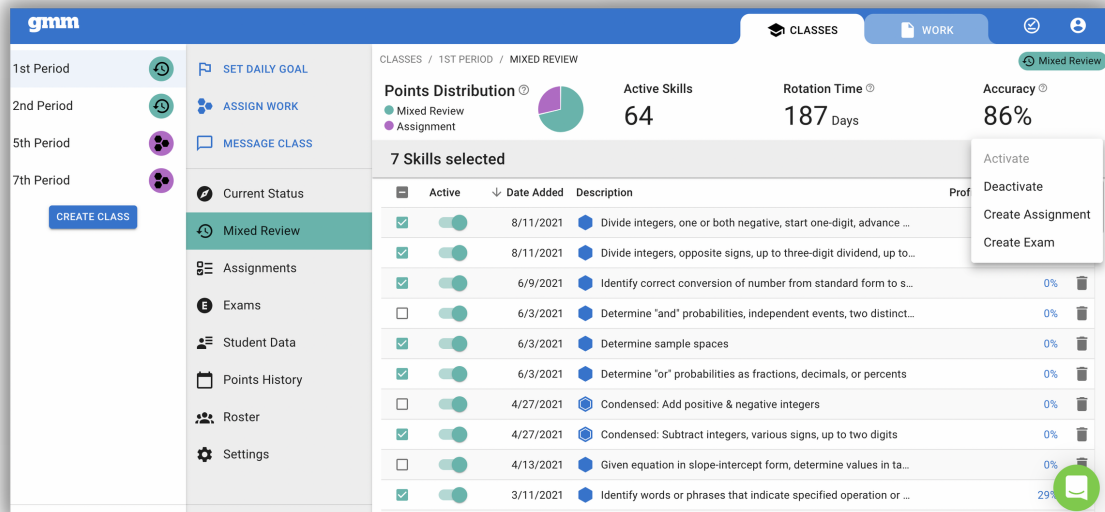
gmm

CLASSES WORK

1st Period
2nd Period
5th Period
7th Period
CREATE CLASS

SET DAILY GOAL
ASSIGN WORK
MESSAGE CLASS
Current Status
Mixed Review
Assignments
Exams
Student Data
Points History
Roster
Settings

CLASSES / 1ST PERIOD / MIXED REVIEW

Mixed Review

Points Distribution
Mixed Review
Assignment

Active Skills
64

Rotation Time
187 Days

Accuracy
86%

7 Skills selected

Activate
Deactivate
Create Assignment
Create Exam

| | Active | Date Added | Description | Prof |
|---|---|---|---|---|
| | | 8/11/2021 | Divide integers, one or both negative, start one-digit, advance ... | |
| | | 8/11/2021 | Divide integers, opposite signs, up to three-digit dividend, up to... | |
| | | 6/9/2021 | Identify correct conversion of number from standard form to s... | 0% |
| | | 6/3/2021 | Determine "and" probabilities, independent events, two distinct... | 0% |
| | | 6/3/2021 | Determine sample spaces | 0% |
| | | 6/3/2021 | Determine "or" probabilities as fractions, decimals, or percents | 0% |
| | | 4/27/2021 | Condensed: Add positive & negative integers | 0% |
| | | 4/27/2021 | Condensed: Subtract integers, various signs, up to two digits | 0% |
| | | 4/13/2021 | Given equation in slope-intercept form, determine values in ta... | 0% |
| | | 3/11/2021 | Identify words or phrases that indicate specified operation or ... | 29% |